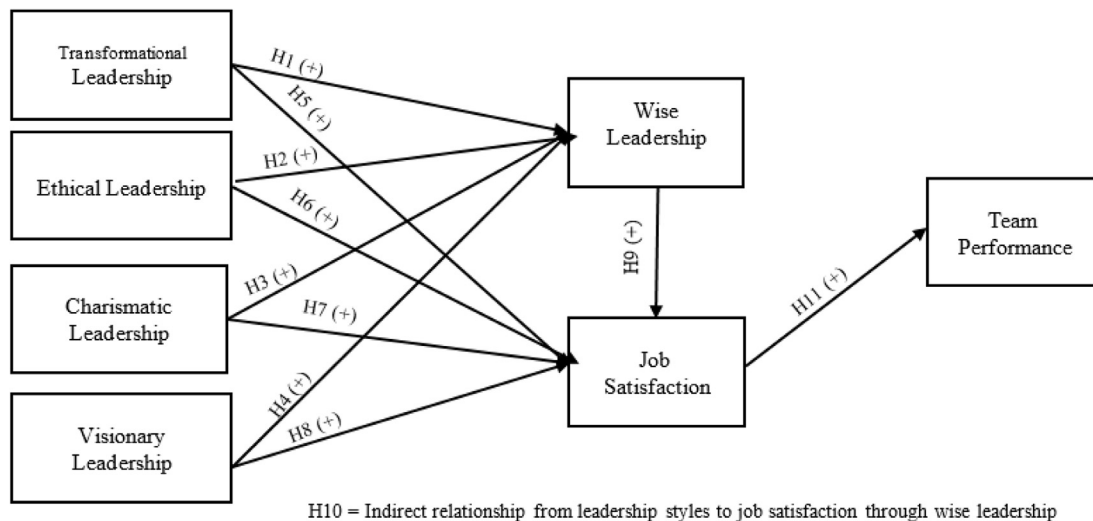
Transformational Leadership

Ethical Leadership

Charismatic Leadership

Visionary Leadership

H1 (+)

H5 (+)

H2 (+)

H6 (+)

H3 (+)

H7 (+)

H4 (+)

H8 (+)

Wise Leadership

H9 (+)

Job Satisfaction

H11 (+)

Team Performance

H10 = Indirect relationship from leadership styles to job satisfaction through wise leadership